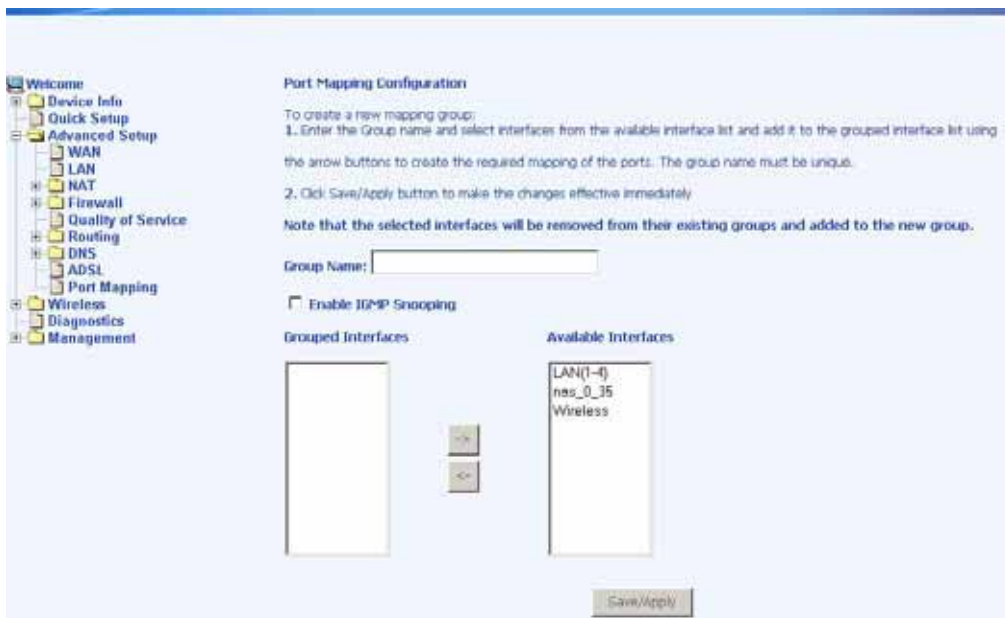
Welcome
Device Info
Quick Setup
Advanced Setup
WAN
LAN
NAT
Firewall
Quality of Service
Routing
DNS
ADSL
Port Mapping
Wireless
Diagnostics
Management

Port Mapping Configuration

To create a new mapping group:
1. Enter the Group name and select interfaces from the available interface list and add it to the grouped interface list using the arrow buttons to create the required mapping of the ports. The group name must be unique.

2. Click Save/Apply button to make the changes effective immediately

Note that the selected interfaces will be removed from their existing groups and added to the new group.

Group Name:

Enable IGMP Snooping

Grouped Interfaces

Available Interfaces

LAN(1-4)
nas_0_35
Wireless

->
<-

Save/Apply